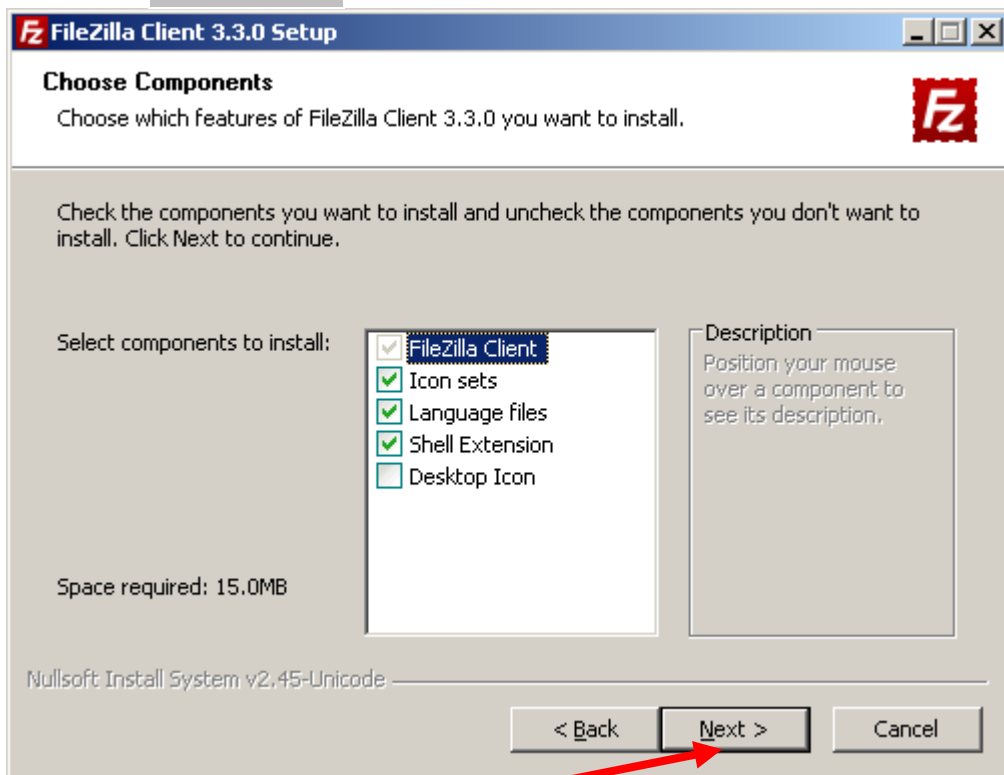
FileZilla Client 3.3.0 Setup

Choose Components
Choose which features of FileZilla Client 3.3.0 you want to install.

Check the components you want to install and uncheck the components you don't want to install. Click Next to continue.

Select components to install:

FileZilla Client
Icon sets
Language files
Shell Extension
Desktop Icon

Description
Position your mouse over a component to see its description.

Space required: 15.0MB

Nullsoft Install System v2.45-Unicode

< Back
Next >
Cancel